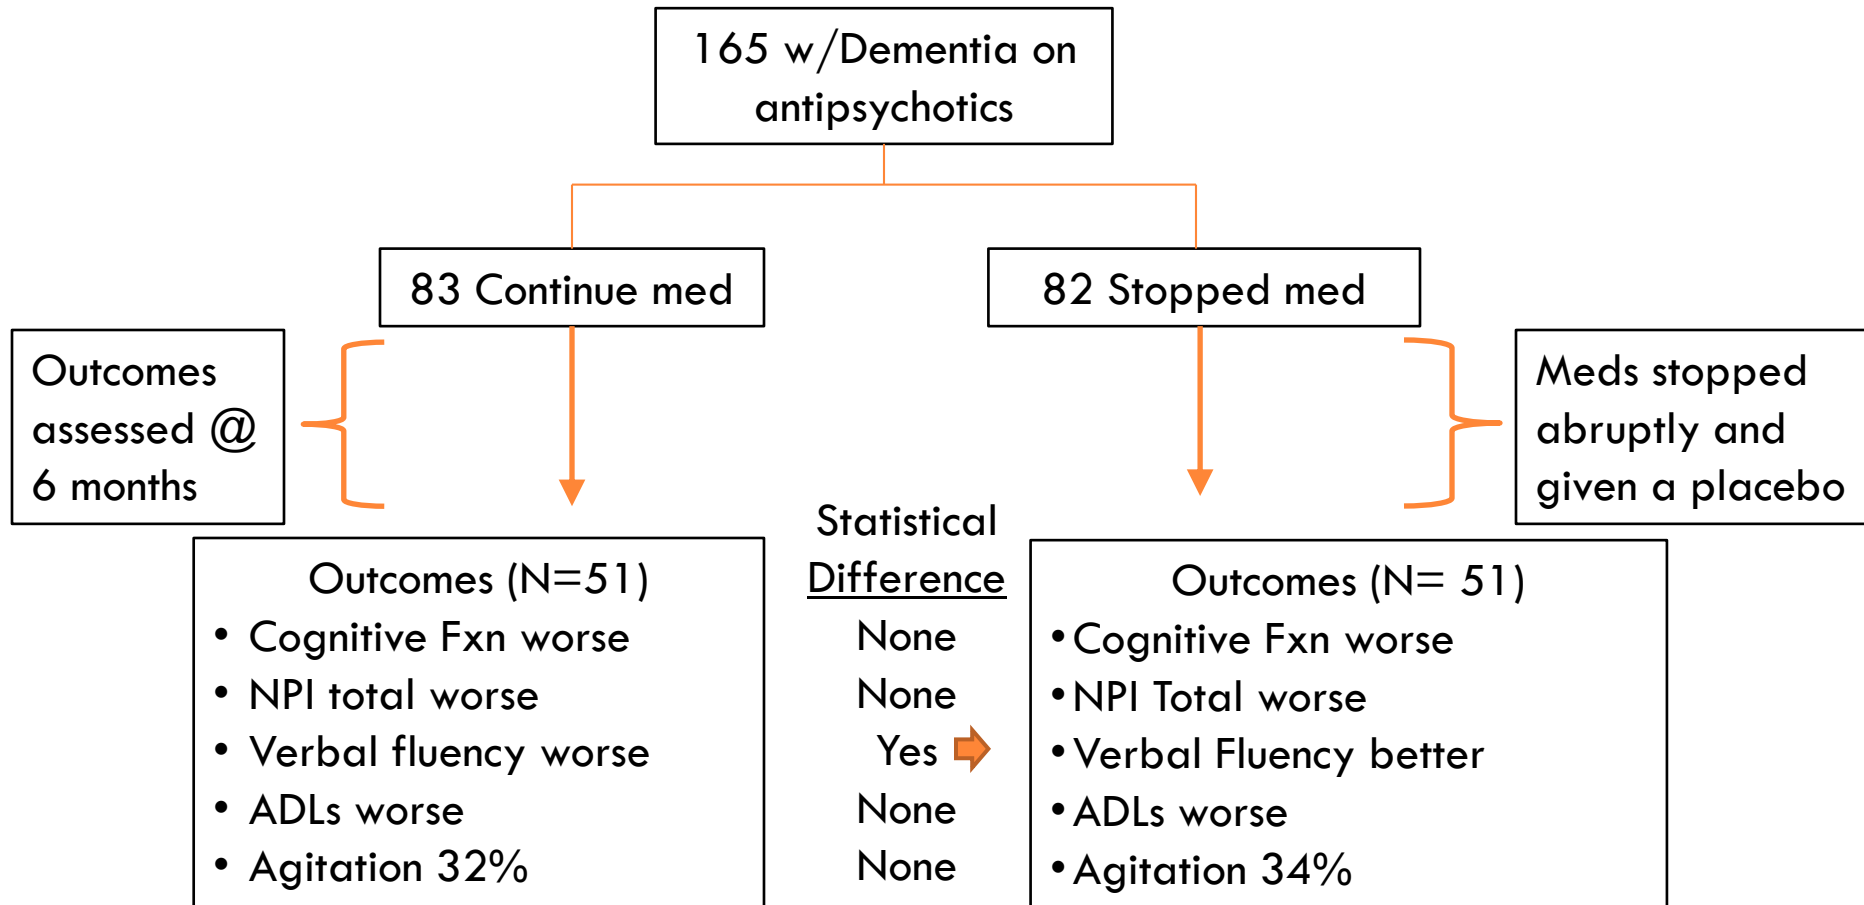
165 w/Dementia on antipsychotics

83 Continue med

82 Stopped med

Outcomes assessed @ 6 months

Meds stopped abruptly and given a placebo

Outcomes (N=51)
• Cognitive Fxn worse
• NPI total worse
• Verbal fluency worse
• ADLs worse
• Agitation 32%

Statistical Difference
None
None
Yes
None
None

Outcomes (N= 51)
• Cognitive Fxn worse
• NPI Total worse
• Verbal Fluency better
• ADLs worse
• Agitation 34%